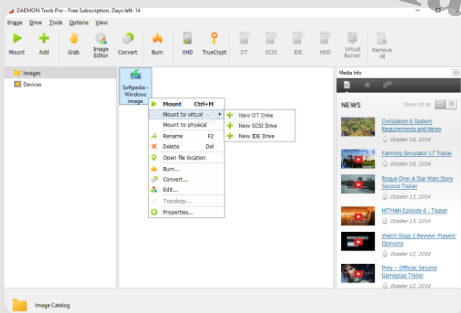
DAEMON Tools Pro - Free Subscription. Days left 14

Image Drive Tools Options View

Mount Add Grab Image Editor Convert Burn VHD TrueCrypt DT SCSI IDE HDD Virtual Burner Remove All

Images
Devices

Softpedia - Windows image

Mount Ctrl+M
Mount to virtual
Mount to physical
Rename F2
Delete Del
Open file location
Burn...
Convert...
Edit...
Topology...
Properties...

New DT Drive
New SCSI Drive
New IDE Drive

Media Info

NEWS

Show list as

Civilization 6 System Requirements and News
October 18, 2016

Farming Simulator 17 Trailer
October 18, 2016

Rogue One: A Star Wars Story Second Trailer
October 13, 2016

HITMAN Episode 6 - Teaser
October 14, 2016

Watch Dogs 2 Review: Players' Opinions
October 13, 2016

Prey – Official Second Gameplay Trailer
October 13, 2016

Image Catalog